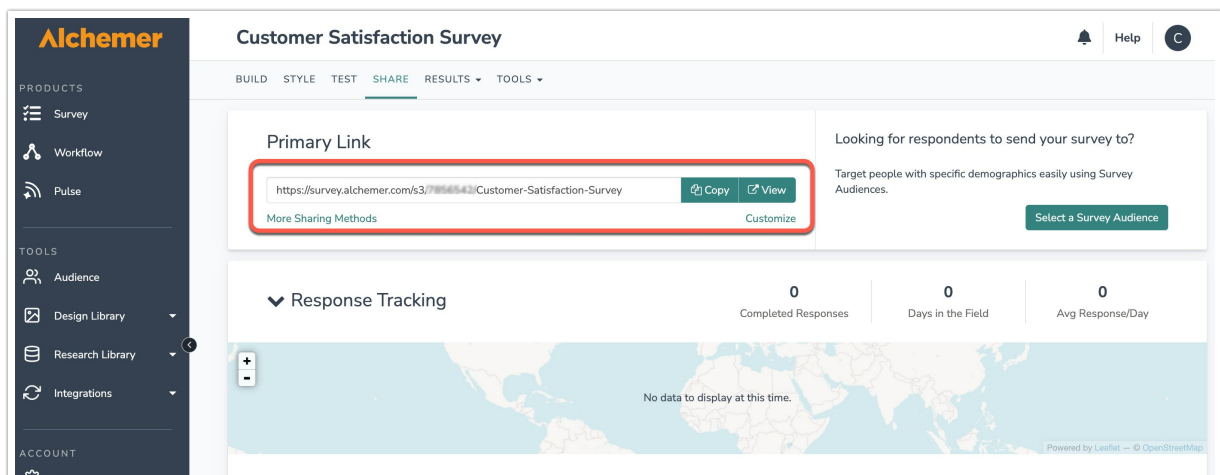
Alchemer

PRODUCTS

Survey

Workflow

Pulse

TOOLS

Audience

Design Library

Research Library

Integrations

ACCOUNT

Customer Satisfaction Survey

Help

C

BUILD STYLE TEST SHARE RESULTS TOOLS

Primary Link

https://survey.alchemer.com/s3/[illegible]/Customer-Satisfaction-Survey

Copy

View

More Sharing Methods

Customize

Looking for respondents to send your survey to?

Target people with specific demographics easily using Survey Audiences.

Select a Survey Audience

Response Tracking

0
Completed Responses

0
Days in the Field

0
Avg Response/Day

+
-

No data to display at this time.

Powered by Leaflet — © OpenStreetMap